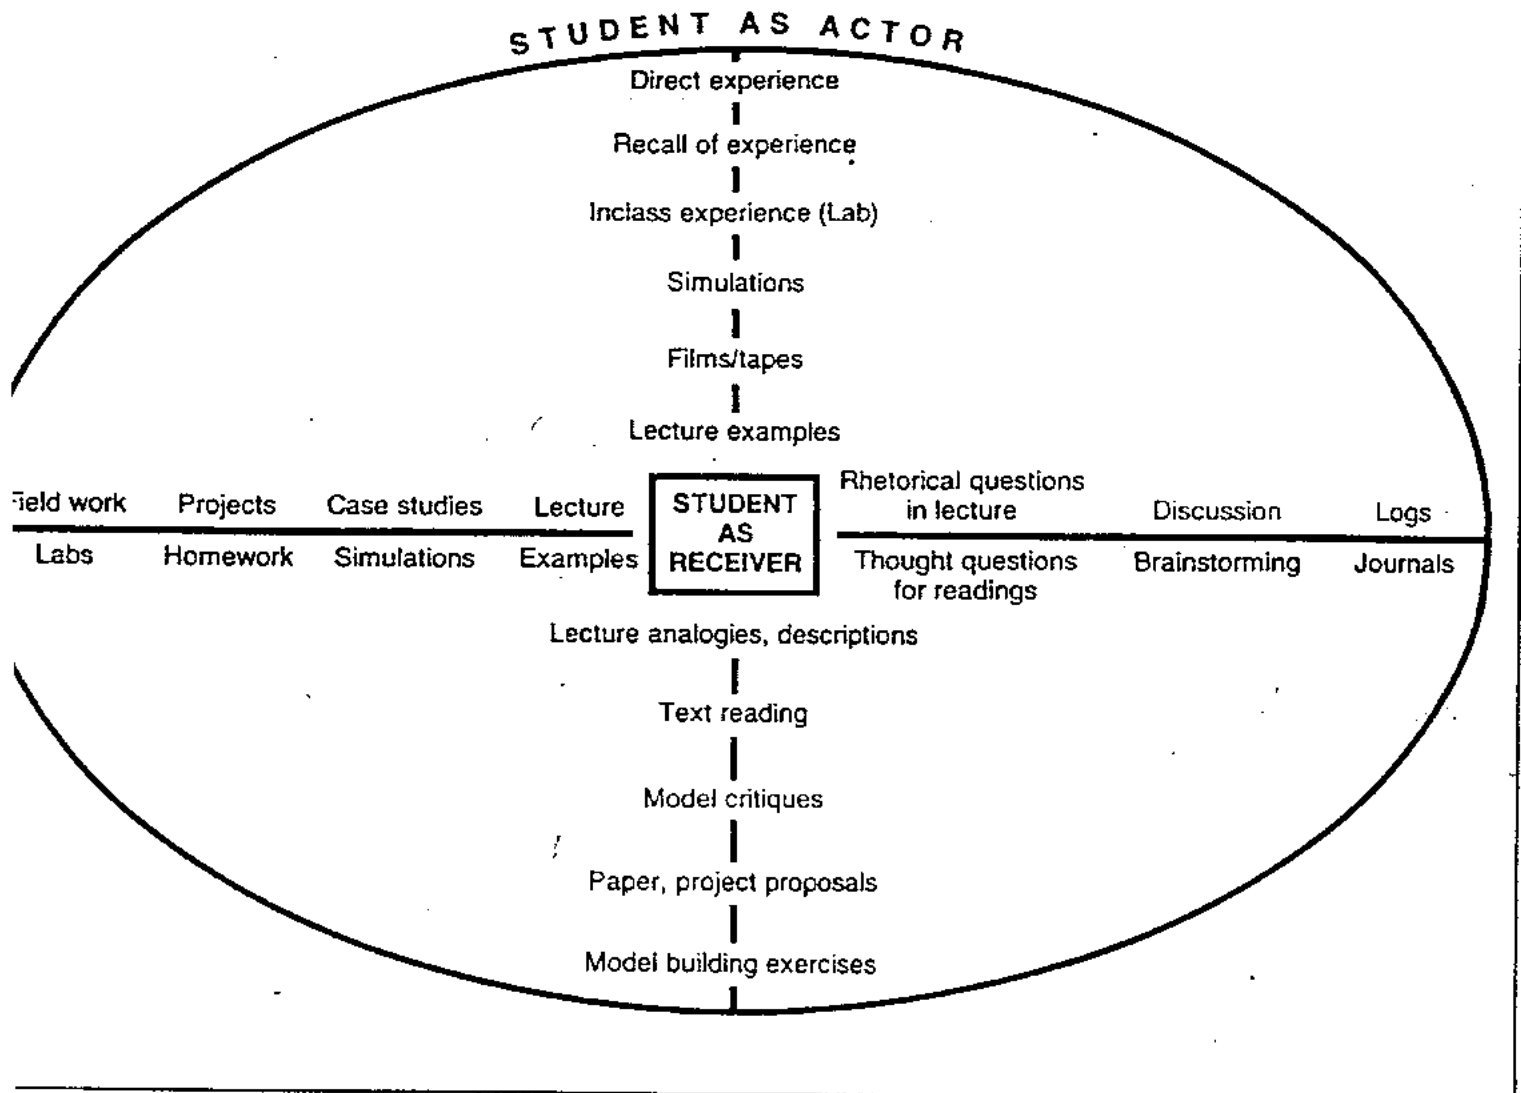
STUDENT AS ACTOR

Direct experience

Recall of experience

Inclass experience (Lab)

Simulations

Films/tapes

Lecture examples

ield work
Labs

Projects
Homework

Case studies
Simulations

Lecture
Examples

STUDENT AS RECEIVER

Rhetorical questions in lecture
Thought questions for readings

Discussion
Brainstorming

Logs
Journals

Lecture analogies, descriptions

Text reading

Model critiques

Paper, project proposals

Model building exercises